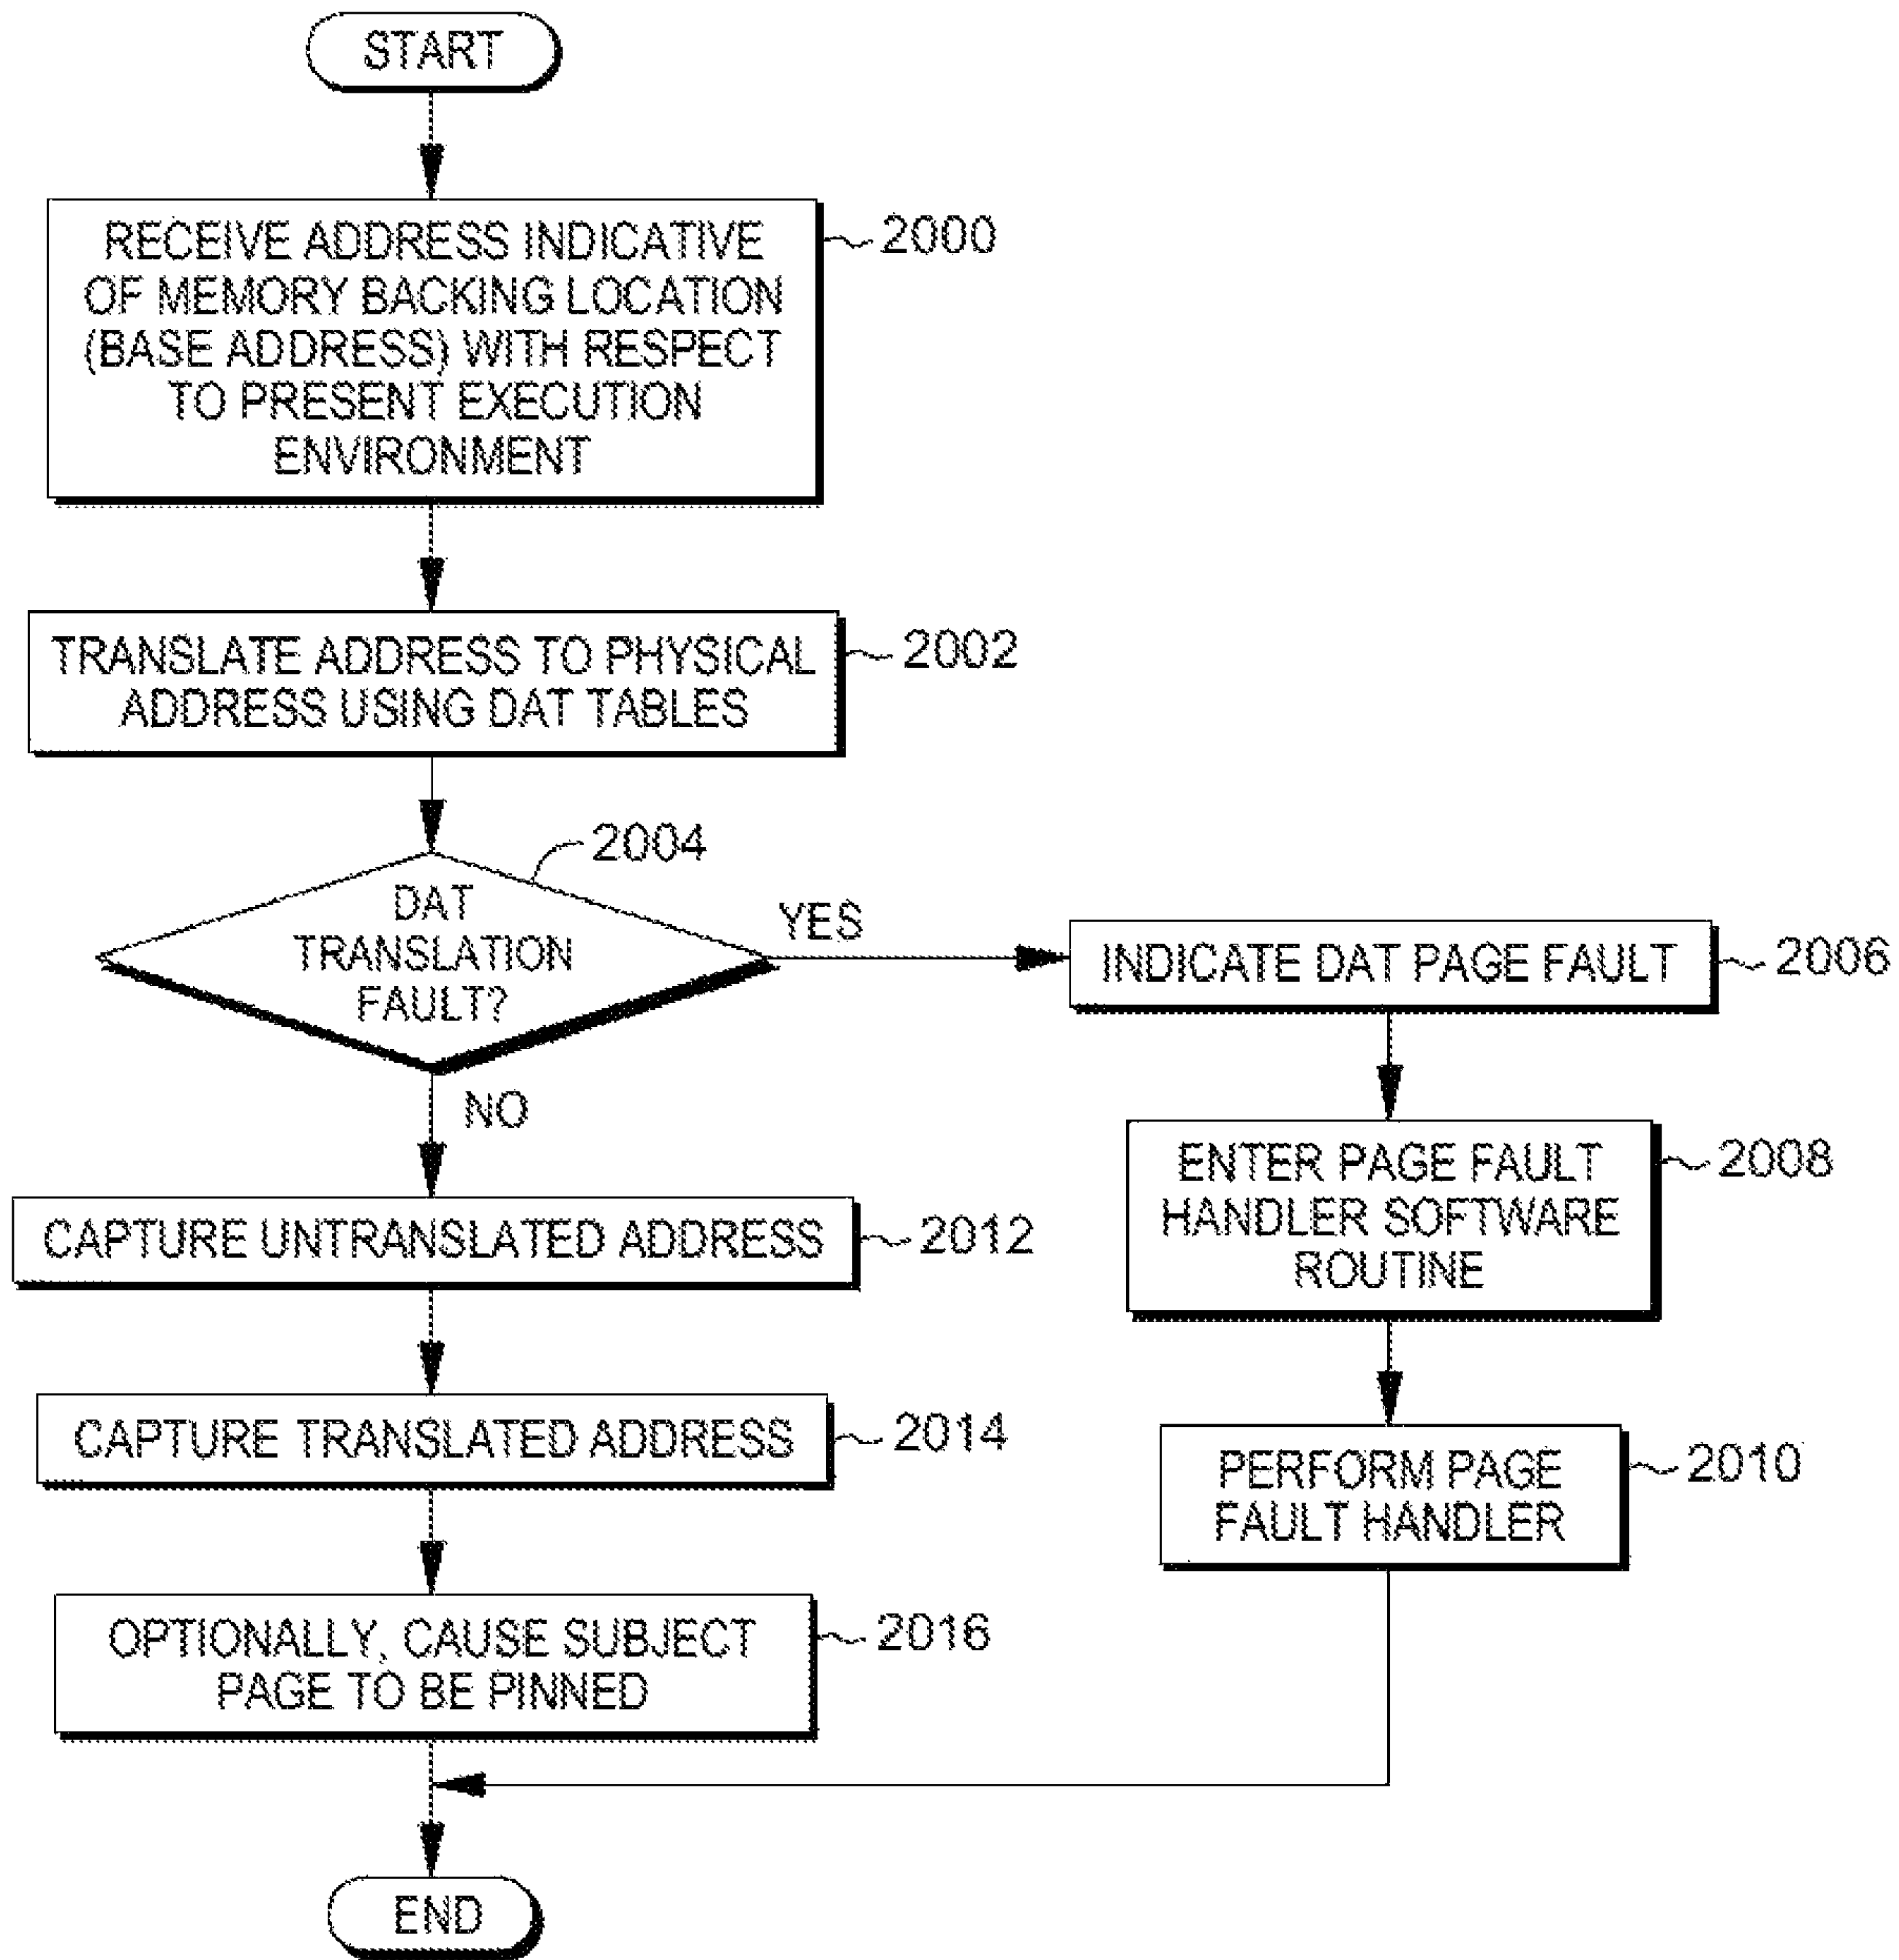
START

RECEIVE ADDRESS INDICATIVE OF MEMORY BACKING LOCATION (BASE ADDRESS) WITH RESPECT TO PRESENT EXECUTION ENVIRONMENT

2000

TRANSLATE ADDRESS TO PHYSICAL ADDRESS USING DAT TABLES

2002

2004

DAT TRANSLATION FAULT?

YES

INDICATE DAT PAGE FAULT

2006

ENTER PAGE FAULT HANDLER SOFTWARE ROUTINE

2008

PERFORM PAGE FAULT HANDLER

2010

NO

CAPTURE UNTRANSLATED ADDRESS

2012

CAPTURE TRANSLATED ADDRESS

2014

OPTIONALLY, CAUSE SUBJECT PAGE TO BE PINNED

2016

END